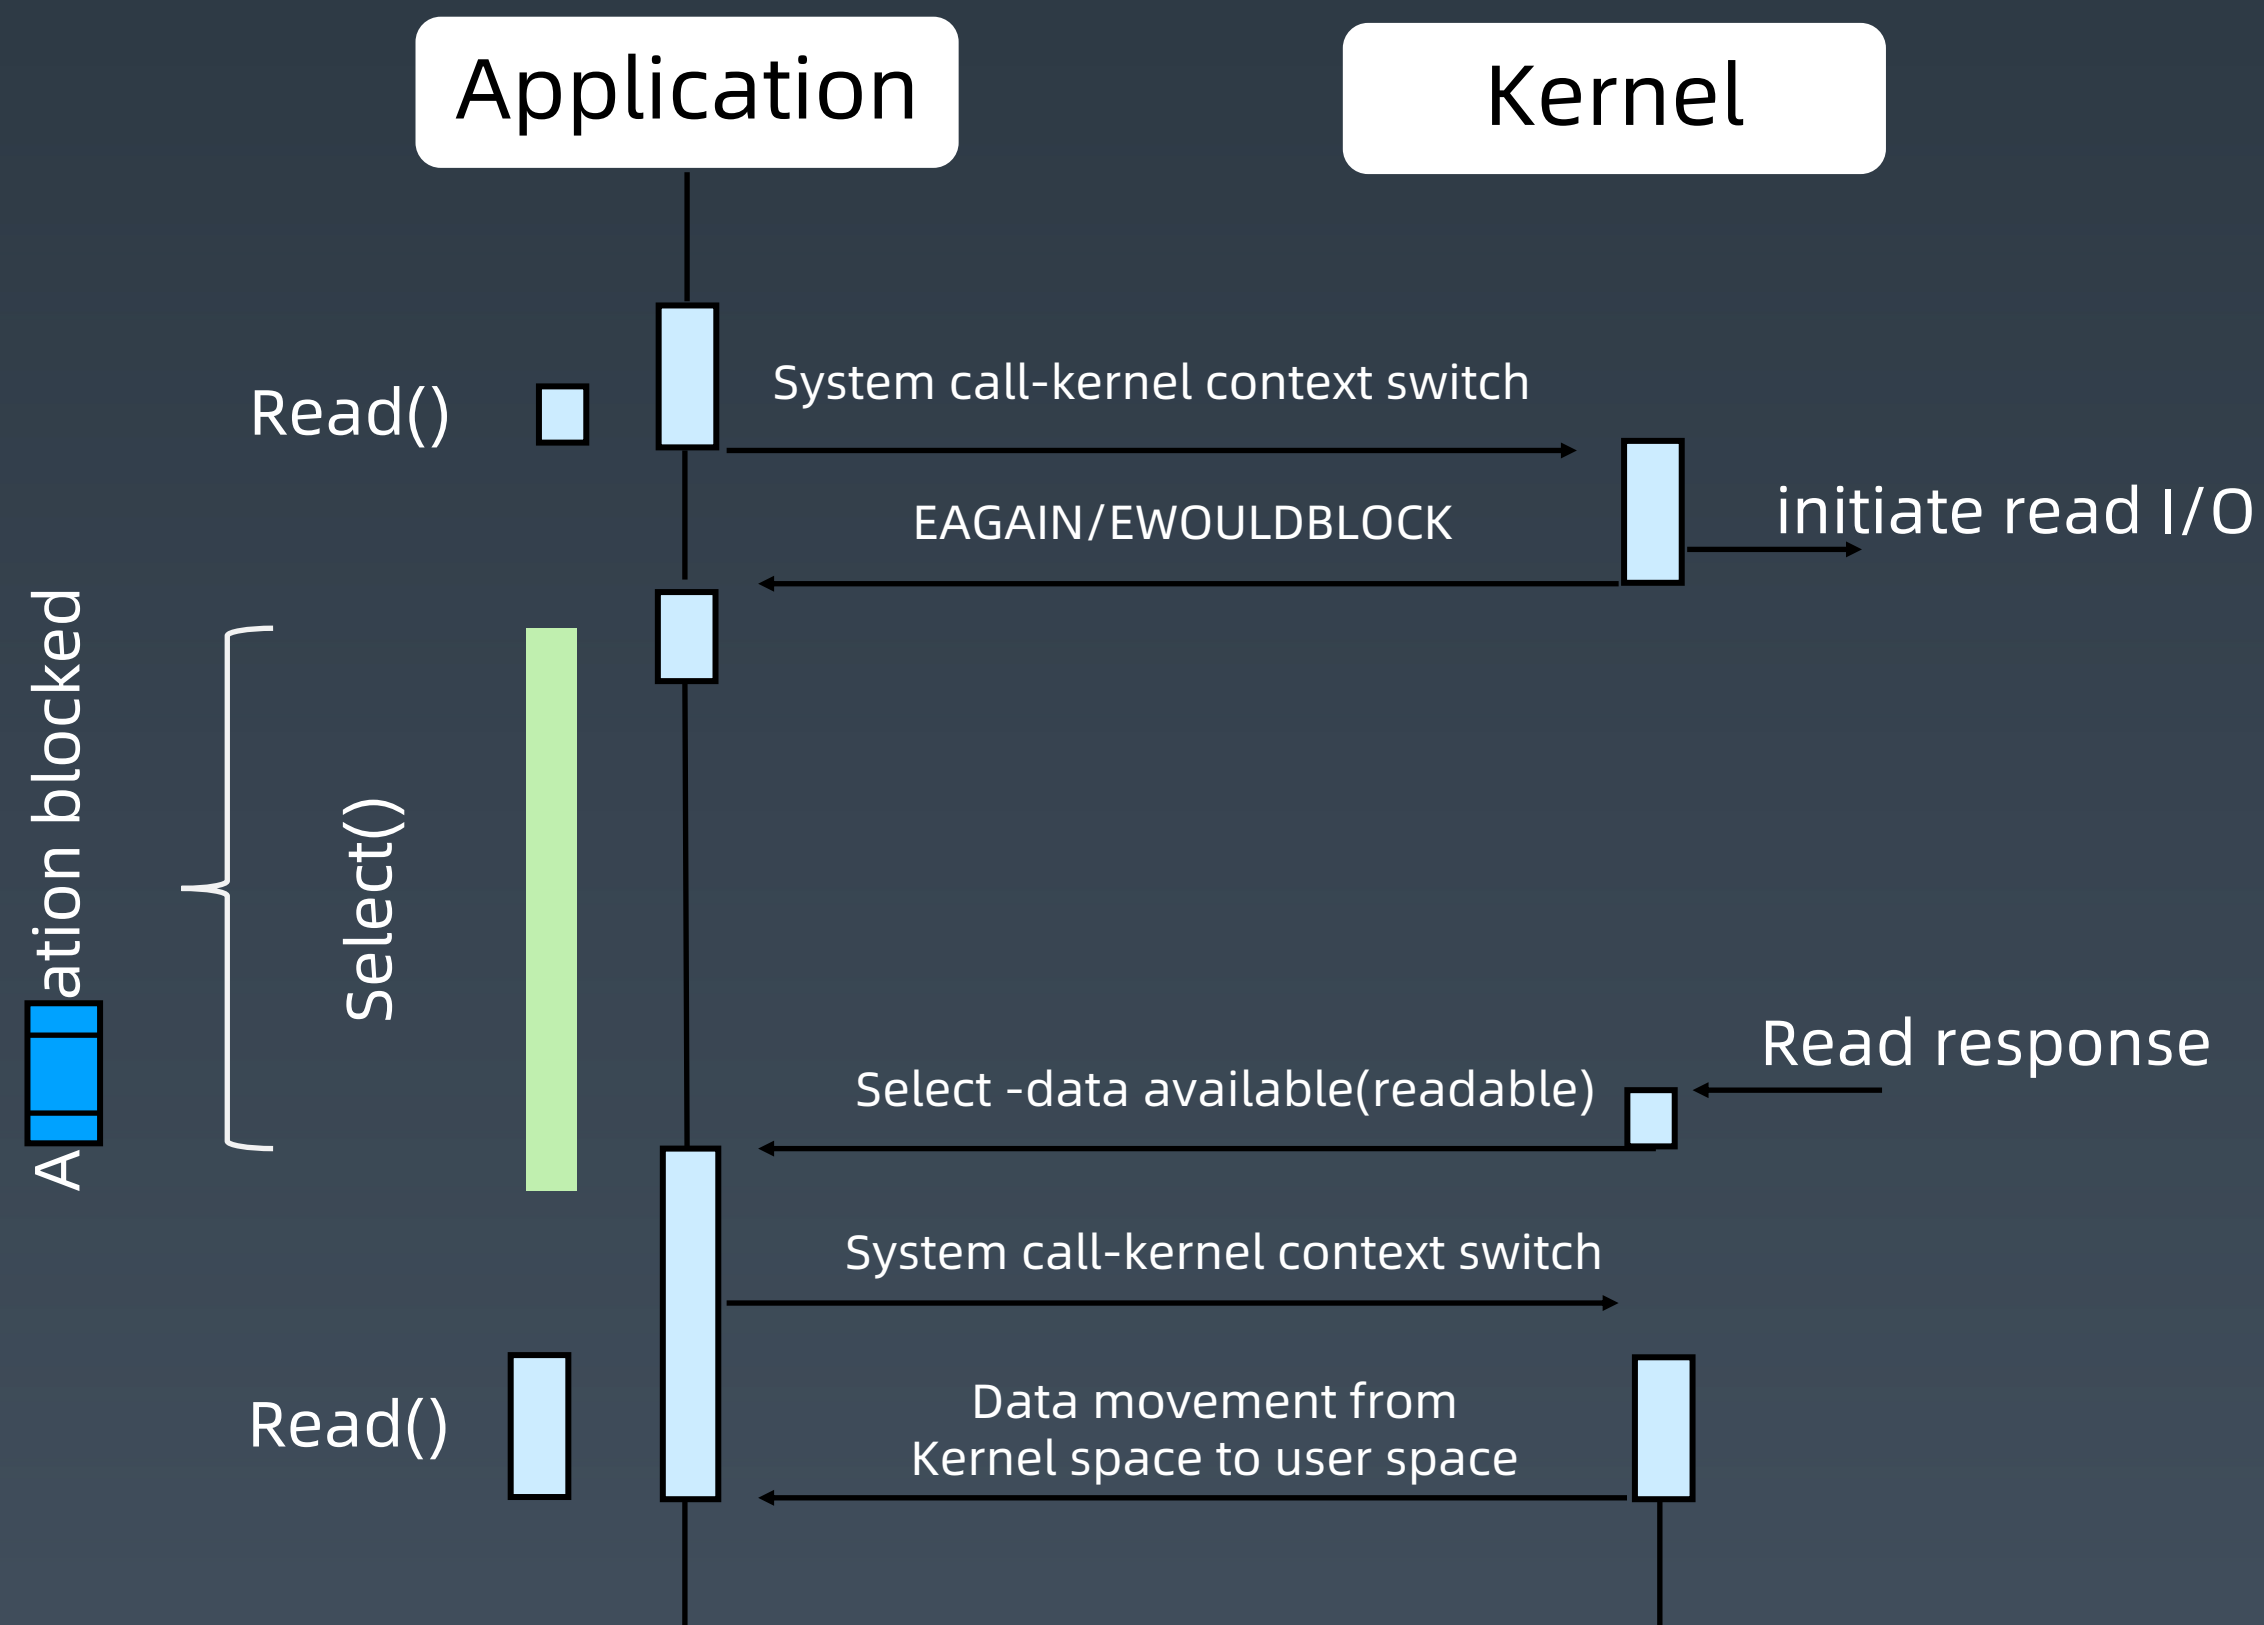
Application

Kernel

Read()

System call-kernel context switch

EAGAIN/EWOULDBLOCK

initiate read I/O

A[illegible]ation blocked

Select()

Read response

Select -data available(readable)

System call-kernel context switch

Read()

Data movement from
Kernel space to user space